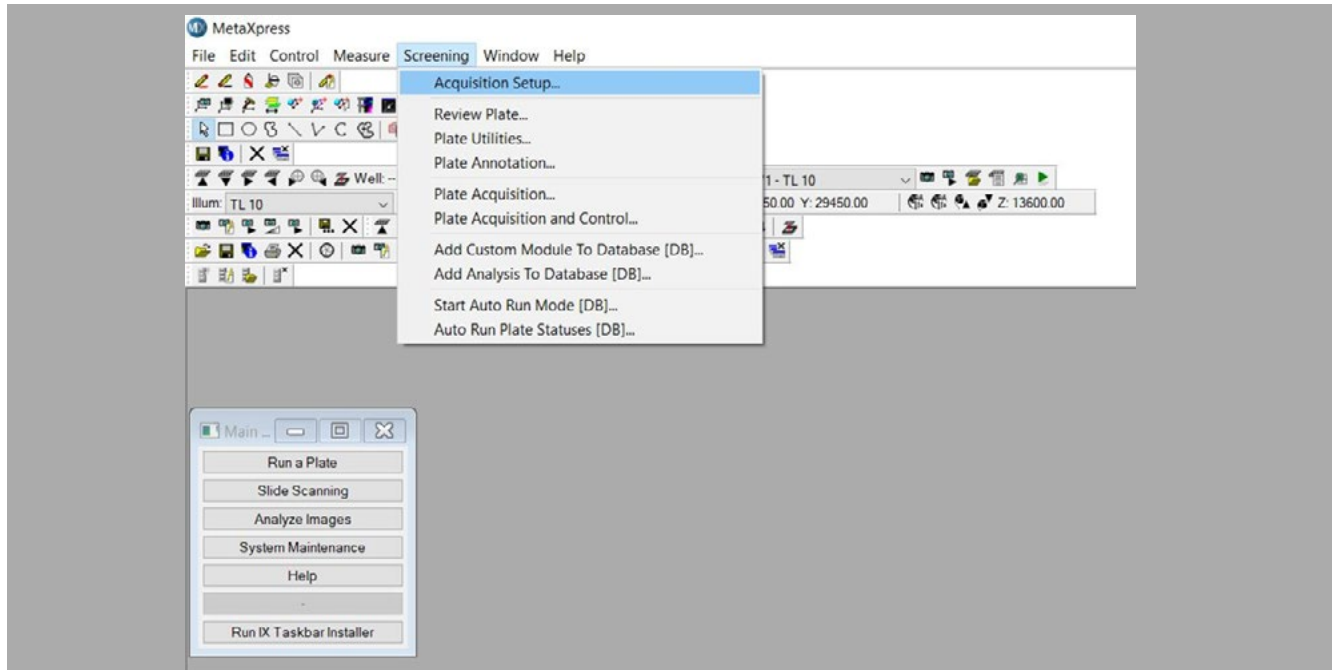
MetaXpress

File Edit Control Measure Screening Window Help

Well: --

Illum: TL 10

1 - TL 10

50.00 Y: 29450.00

Z: 13600.00

Acquisition Setup...

Review Plate...

Plate Utilities...

Plate Annotation...

Plate Acquisition...

Plate Acquisition and Control...

Add Custom Module To Database [DB]...

Add Analysis To Database [DB]...

Start Auto Run Mode [DB]...

Auto Run Plate Statuses [DB]...

Main ...

Run a Plate

Slide Scanning

Analyze Images

System Maintenance

Help

-

Run IX Taskbar Installer